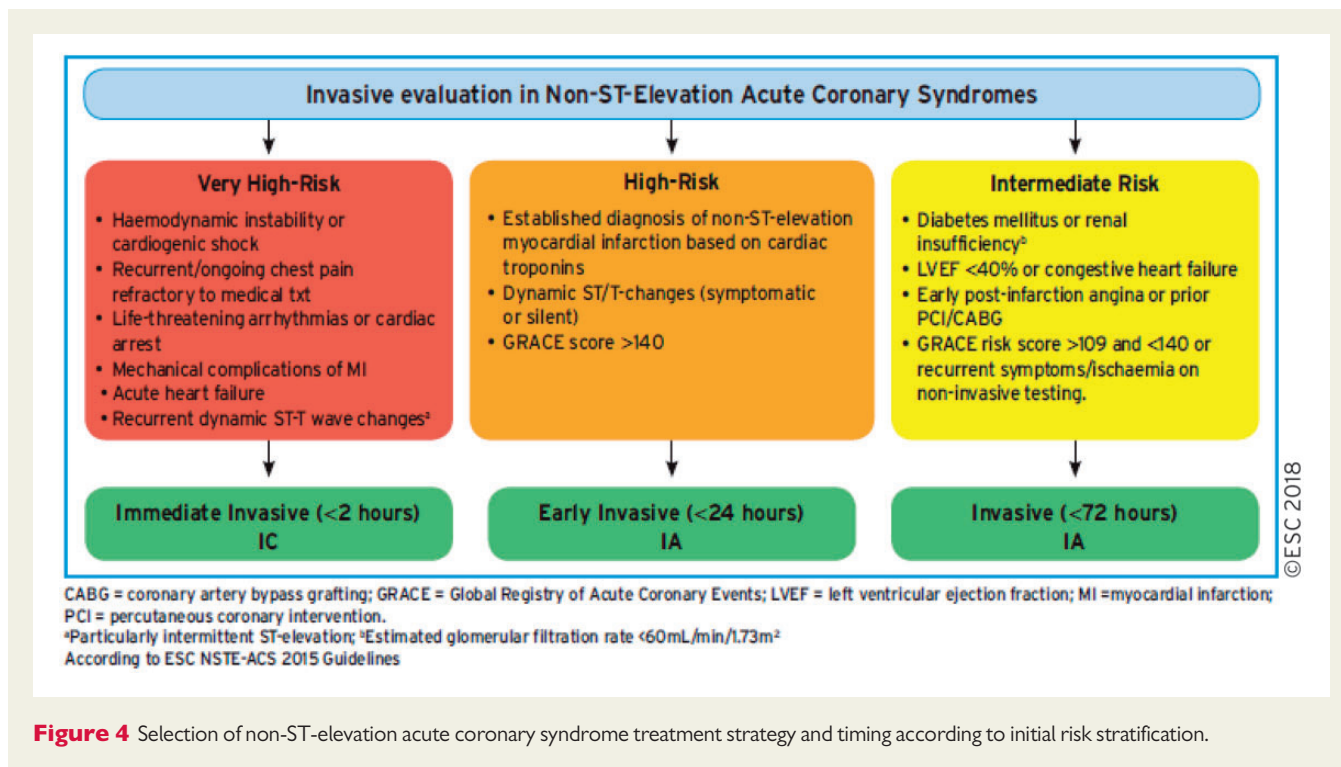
Invasive evaluation in Non-ST-Elevation Acute Coronary Syndromes

Very High-Risk

- Haemodynamic instability or cardiogenic shock
- Recurrent/ongoing chest pain refractory to medical txt
- Life-threatening arrhythmias or cardiac arrest
- Mechanical complications of MI
- Acute heart failure
- Recurrent dynamic ST-T wave changes$^a$

High-Risk

- Established diagnosis of non-ST-elevation myocardial infarction based on cardiac troponins
- Dynamic ST/T-changes (symptomatic or silent)
- GRACE score >140

Intermediate Risk

- Diabetes mellitus or renal insufficiency$^b$
- LVEF <40% or congestive heart failure
- Early post-infarction angina or prior PCI/CABG
- GRACE risk score >109 and <140 or recurrent symptoms/ischaemia on non-invasive testing.

Immediate Invasive (<2 hours)
IC

Early Invasive (<24 hours)
IA

Invasive (<72 hours)
IA

©ESC 2018

CABG = coronary artery bypass grafting; GRACE = Global Registry of Acute Coronary Events; LVEF = left ventricular ejection fraction; MI =myocardial infarction; PCI = percutaneous coronary intervention.
$^a$Particularly intermittent ST-elevation; $^b$Estimated glomerular filtration rate <60mL/min/1.73m$^2$
According to ESC NSTE-ACS 2015 Guidelines

Figure 4 Selection of non-ST-elevation acute coronary syndrome treatment strategy and timing according to initial risk stratification.